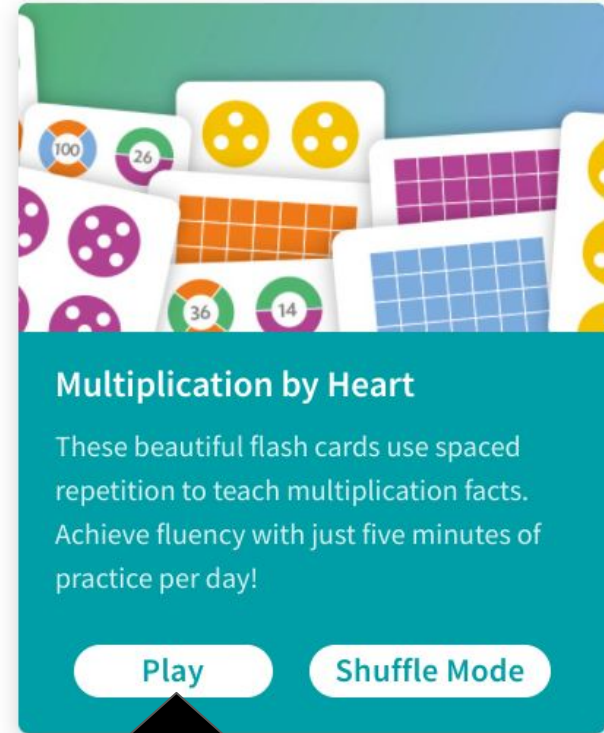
100

26

36

14

Multiplication by Heart

These beautiful flash cards use spaced repetition to teach multiplication facts. Achieve fluency with just five minutes of practice per day!

Play

Shuffle Mode